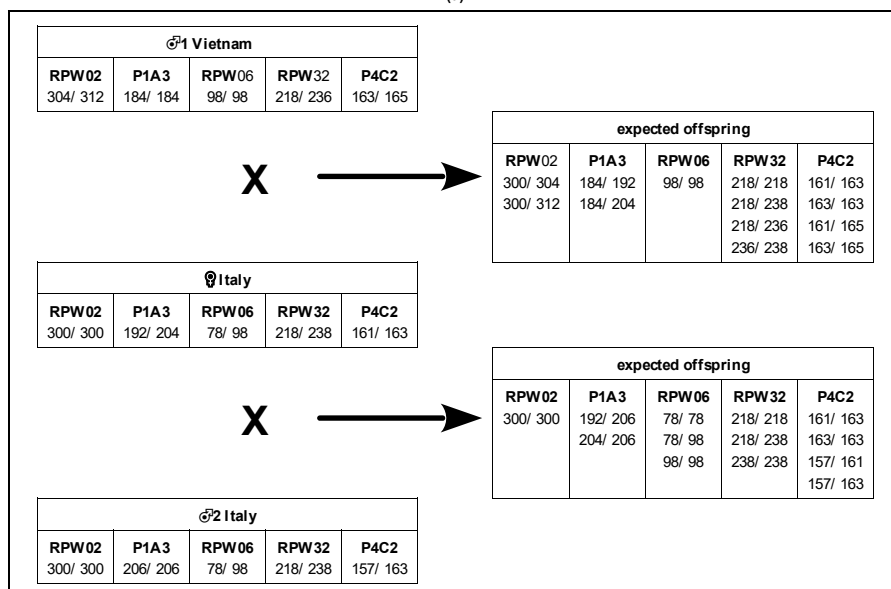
♂1 Vietnam

| RPW02 | P1A3 | RPW06 | RPW32 | P4C2 |
|---|---|---|---|---|
| 304/ 312 | 184/ 184 | 98/ 98 | 218/ 236 | 163/ 165 |

X

expected offspring

| RPW02 | P1A3 | RPW06 | RPW32 | P4C2 |
|---|---|---|---|---|
| 300/ 304 | 184/ 192 | 98/ 98 | 218/ 218 | 161/ 163 |
| 300/ 312 | 184/ 204 | | 218/ 238 | 163/ 163 |
| | | | 218/ 236 | 161/ 165 |
| | | | 236/ 238 | 163/ 165 |

♀ Italy

| RPW02 | P1A3 | RPW06 | RPW32 | P4C2 |
|---|---|---|---|---|
| 300/ 300 | 192/ 204 | 78/ 98 | 218/ 238 | 161/ 163 |

X

expected offspring

| RPW02 | P1A3 | RPW06 | RPW32 | P4C2 |
|---|---|---|---|---|
| 300/ 300 | 192/ 206 | 78/ 78 | 218/ 218 | 161/ 163 |
| | 204/ 206 | 78/ 98 | 218/ 238 | 163/ 163 |
| | | 98/ 98 | 238/ 238 | 157/ 161 |
| | | | | 157/ 163 |

♂2 Italy

| RPW02 | P1A3 | RPW06 | RPW32 | P4C2 |
|---|---|---|---|---|
| 300/ 300 | 206/ 206 | 78/ 98 | 218/ 238 | 157/ 163 |